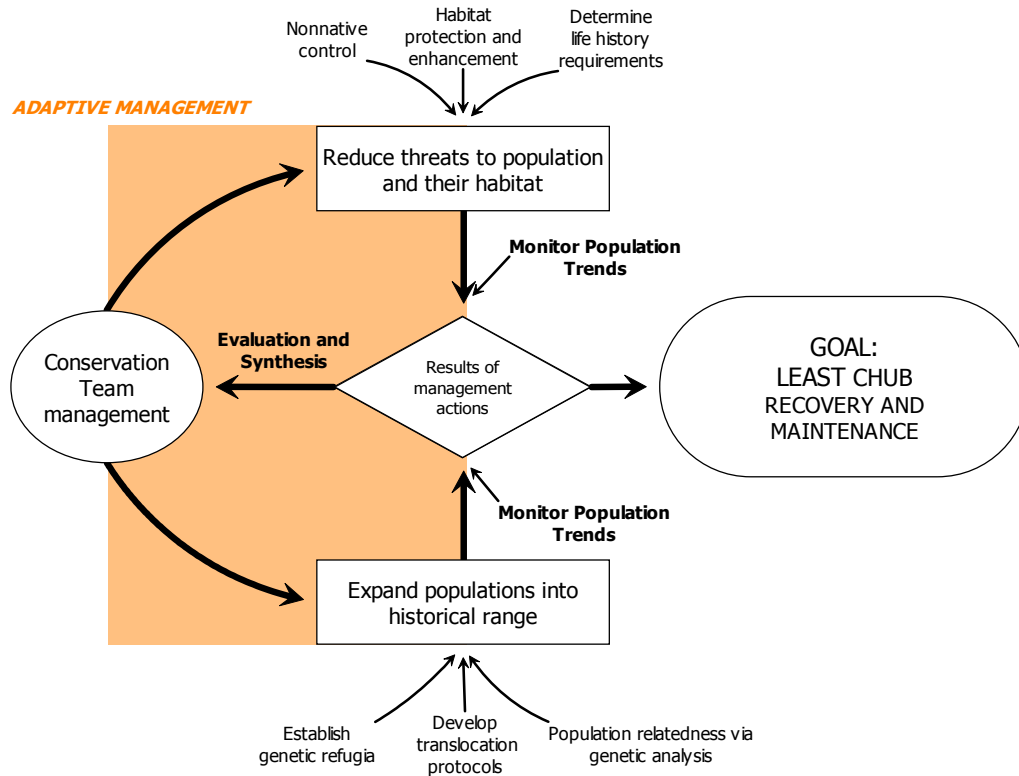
Nonnative control

Habitat protection and enhancement

Determine life history requirements

ADAPTIVE MANAGEMENT

Reduce threats to population and their habitat

Monitor Population Trends

Conservation Team management

Evaluation and Synthesis

Results of management actions

GOAL: LEAST CHUB RECOVERY AND MAINTENANCE

Monitor Population Trends

Expand populations into historical range

Establish genetic refugia

Develop translocation protocols

Population relatedness via genetic analysis